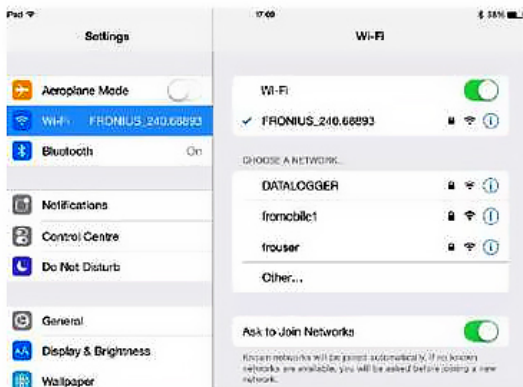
iPad
17:00
38%

Settings

Aeroplane Mode

Wi-Fi FRONIUS_240.68893

Bluetooth On

Notifications

Control Centre

Do Not Disturb

General

Display & Brightness

Wallpaper

Wi-Fi

Wi-Fi

✓ FRONIUS_240.68893

CHOOSE A NETWORK...

DATALOGGER

fromobile1

frouser

Other...

Ask to Join Networks

Known networks will be joined automatically. If no known networks are available, you will be asked before joining a new network.